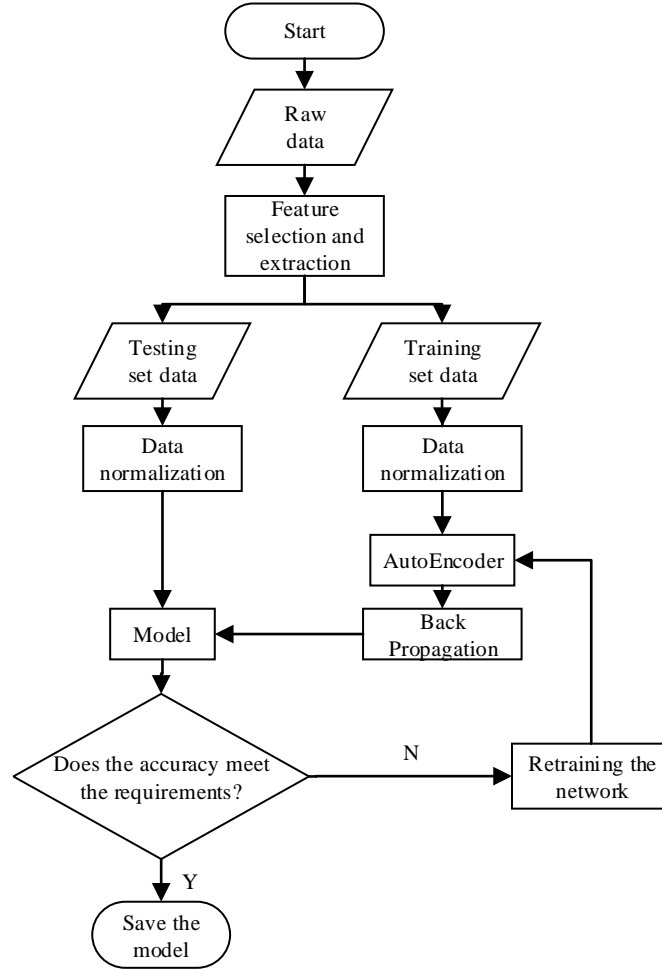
Start

Raw data

Feature selection and extraction

Testing set data

Data normalization

Training set data

Data normalization

AutoEncoder

Back Propagation

Model

Does the accuracy meet the requirements?

N

Retraining the network

Y

Save the model